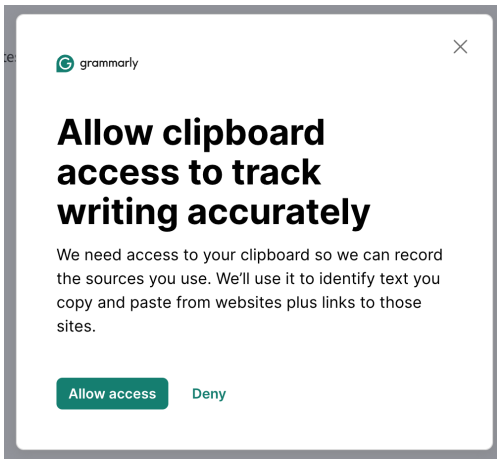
te

grammarly

Allow clipboard access to track writing accurately

We need access to your clipboard so we can record the sources you use. We'll use it to identify text you copy and paste from websites plus links to those sites.

Allow access Deny